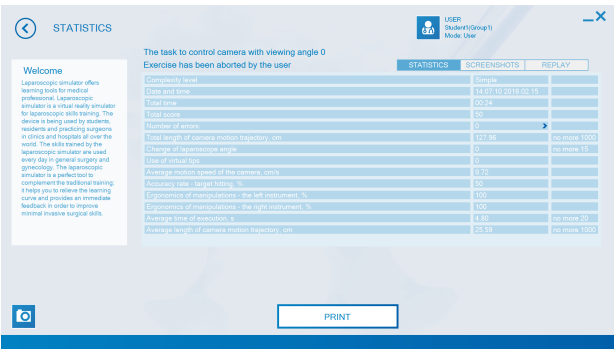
STATISTICS

USER
Student1(Group1)
Mode: User

Welcome

Laparoscopic simulator offers learning tools for medical professional. Laparoscopic simulator is a virtual reality simulator for laparoscopic skills training. The device is being used by students, residents and practicing surgeons in clinics and hospitals all over the world. The skills trained by the laparoscopic simulator are used every day in general surgery and gynecology. The laparoscopic simulator is a perfect tool to complement the traditional training; it helps you to relieve the learning curve and provides an immediate feedback in order to improve minimal invasive surgical skills.

The task to control camera with viewing angle 0
Exercise has been aborted by the user

STATISTICS | SCREENSHOTS | REPLAY

| | | |
|---|---|---|
| Complexity level | Simple | |
| Date and time | 14.07.10.2016 02:15 | |
| Total time | 00:24 | |
| Total score | 50 | |
| Number of errors | 0 | |
| Total length of camera motion trajectory, cm | 122.86 | no more 1000 |
| Change of laparoscope angle | 0 | no more 15 |
| Use of virtual tips | 0 | |
| Average motion speed of the camera, cm/s | 5.72 | |
| Accuracy rate - target hitting, % | 50 | |
| Ergonomics of manipulations - the left instrument, % | 100 | |
| Ergonomics of manipulations - the right instrument, % | 100 | |
| Average time of execution, s | 4.80 | no more 20 |
| Average length of camera motion trajectory, cm | 25.58 | no more 1000 |

PRINT